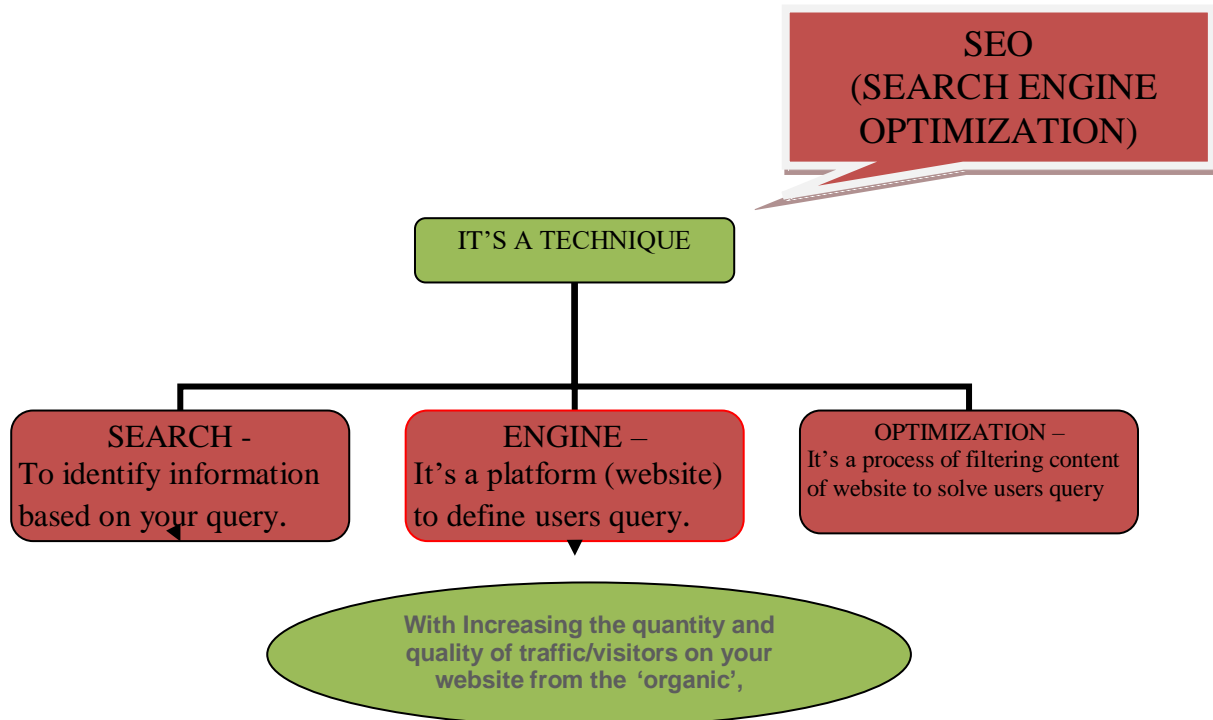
SEO
(SEARCH ENGINE OPTIMIZATION)

IT'S A TECHNIQUE

SEARCH -
To identify information based on your query.

ENGINE –
It's a platform (website) to define users query.

OPTIMIZATION –
It's a process of filtering content of website to solve users query

With Increasing the quantity and quality of traffic/visitors on your website from the 'organic',